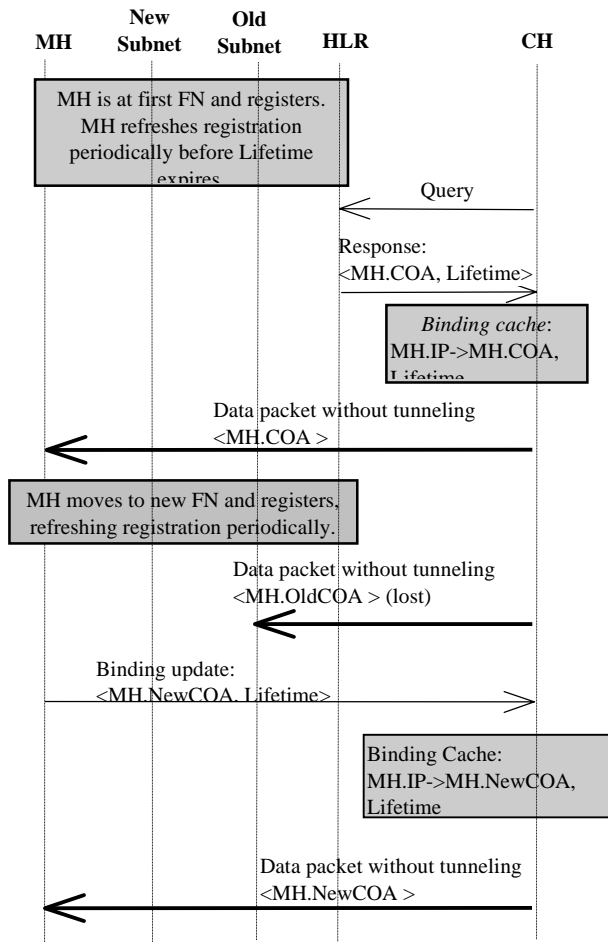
MH

New Subnet

Old Subnet

HLR

CH

MH is at first FN and registers. MH refreshes registration periodically before Lifetime expires.

Query

Response: <MH.COA, Lifetime>

*Binding cache*: MH.IP->MH.COA, Lifetime

Data packet without tunneling <MH.COA >

MH moves to new FN and registers, refreshing registration periodically.

Data packet without tunneling <MH.OldCOA > (lost)

Binding update: <MH.NewCOA, Lifetime>

Binding Cache: MH.IP->MH.NewCOA, Lifetime

Data packet without tunneling <MH.NewCOA >